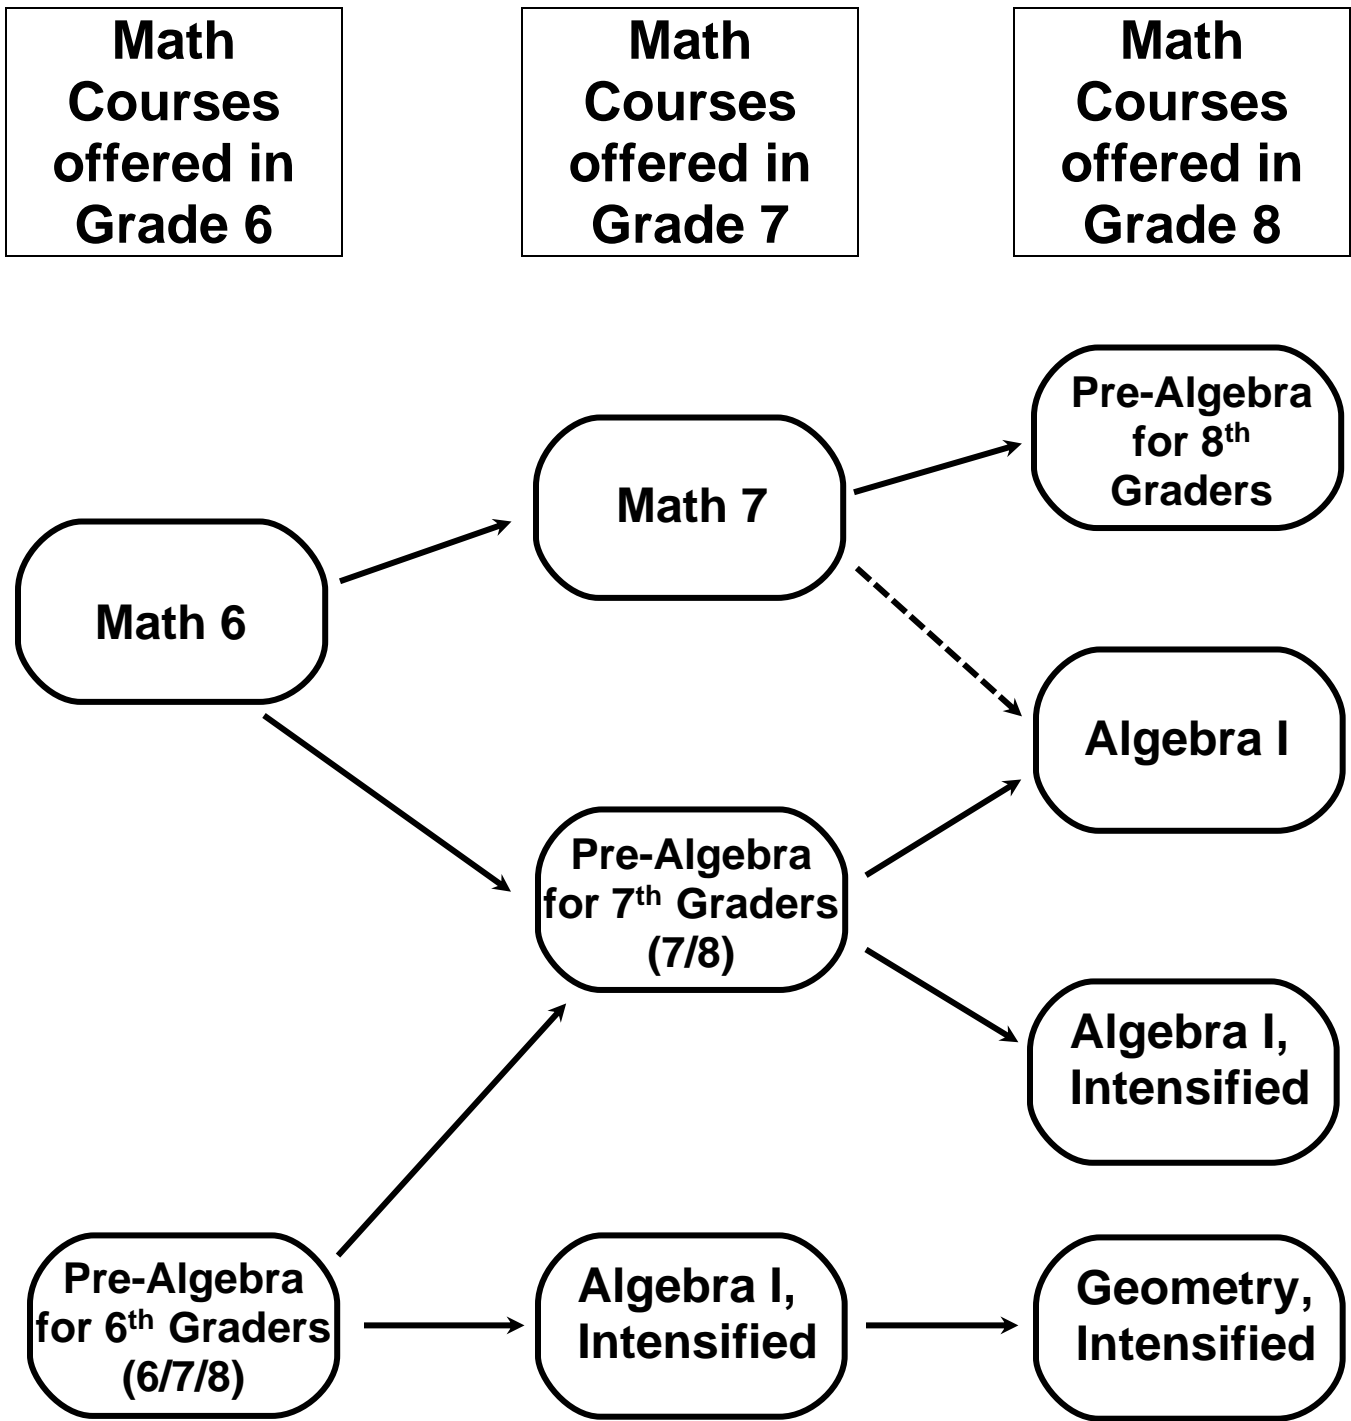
Math Courses offered in Grade 6

Math Courses offered in Grade 7

Math Courses offered in Grade 8

Pre-Algebra for 8$^{th}$ Graders

Math 7

Math 6

Algebra I

Pre-Algebra for 7$^{th}$ Graders (7/8)

Algebra I, Intensified

Pre-Algebra for 6$^{th}$ Graders (6/7/8)

Algebra I, Intensified

Geometry, Intensified